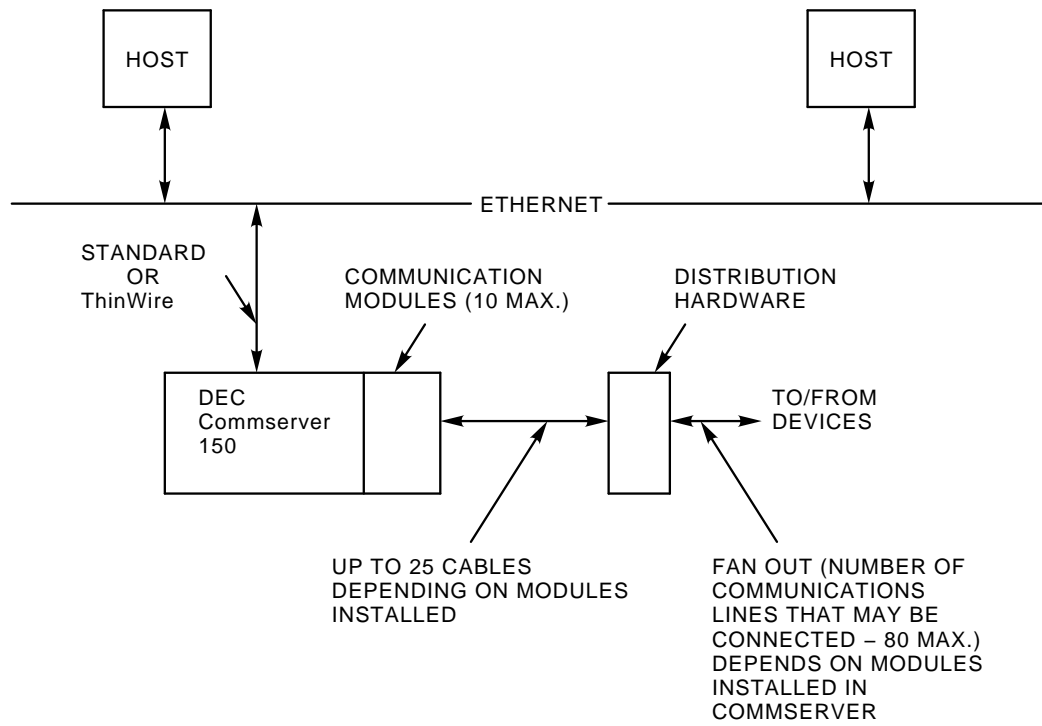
HOST

HOST

ETHERNET

STANDARD OR ThinWire

COMMUNICATION MODULES (10 MAX.)

DISTRIBUTION HARDWARE

DEC Commserver 150

TO/FROM DEVICES

UP TO 25 CABLES DEPENDING ON MODULES INSTALLED

FAN OUT (NUMBER OF COMMUNICATIONS LINES THAT MAY BE CONNECTED – 80 MAX.) DEPENDS ON MODULES INSTALLED IN COMMSERVER